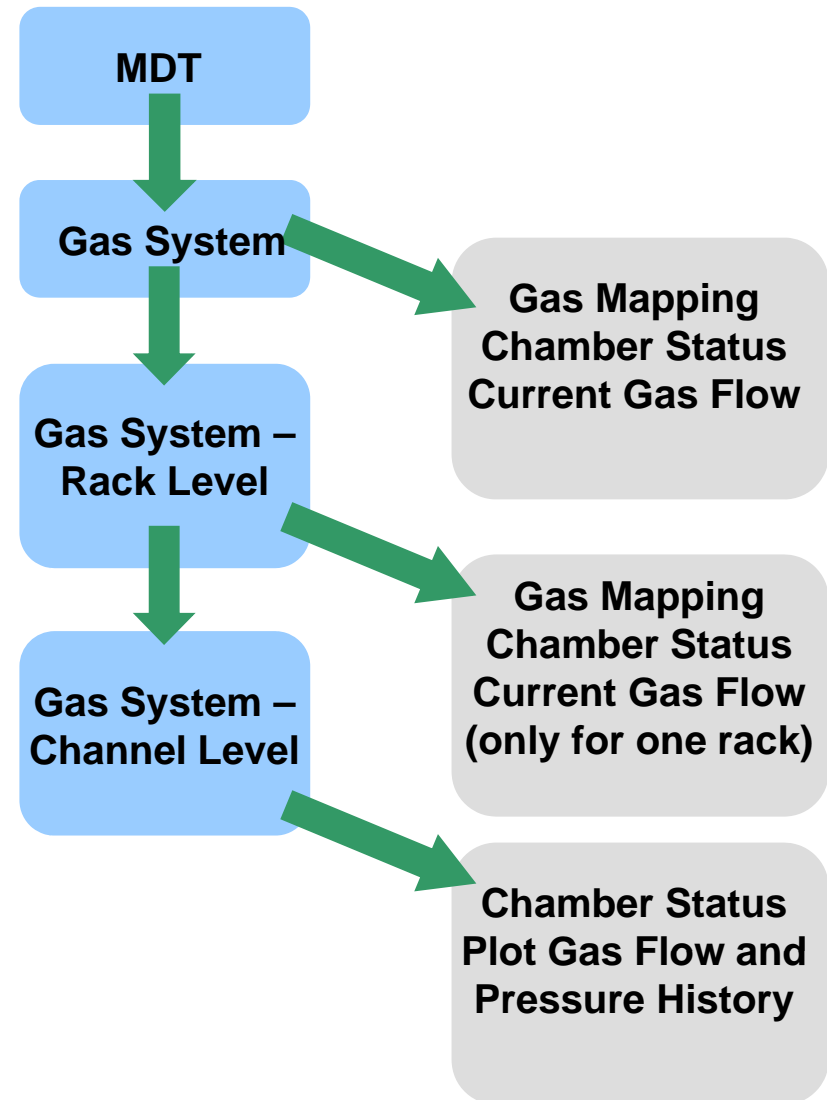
MDT

Gas System

Gas Mapping
Chamber Status
Current Gas Flow

Gas System –
Rack Level

Gas Mapping
Chamber Status
Current Gas Flow
(only for one rack)

Gas System –
Channel Level

Chamber Status
Plot Gas Flow and
Pressure History